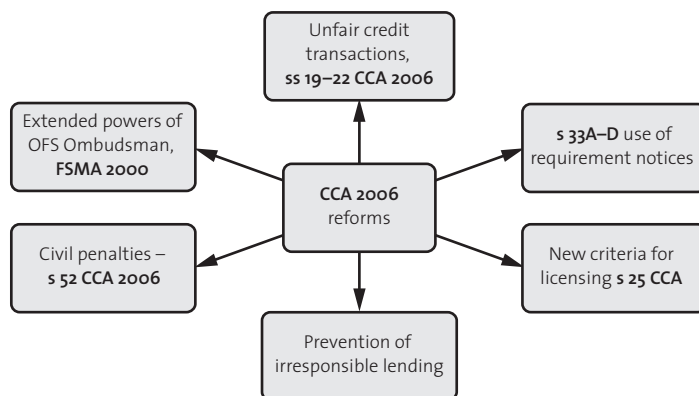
CCA 2006 reforms

Unfair credit transactions, ss 19–22 CCA 2006

Extended powers of OFS Ombudsman, FSMA 2000

s 33A–D use of requirement notices

Civil penalties – s 52 CCA 2006

New criteria for licensing s 25 CCA

Prevention of irresponsible lending